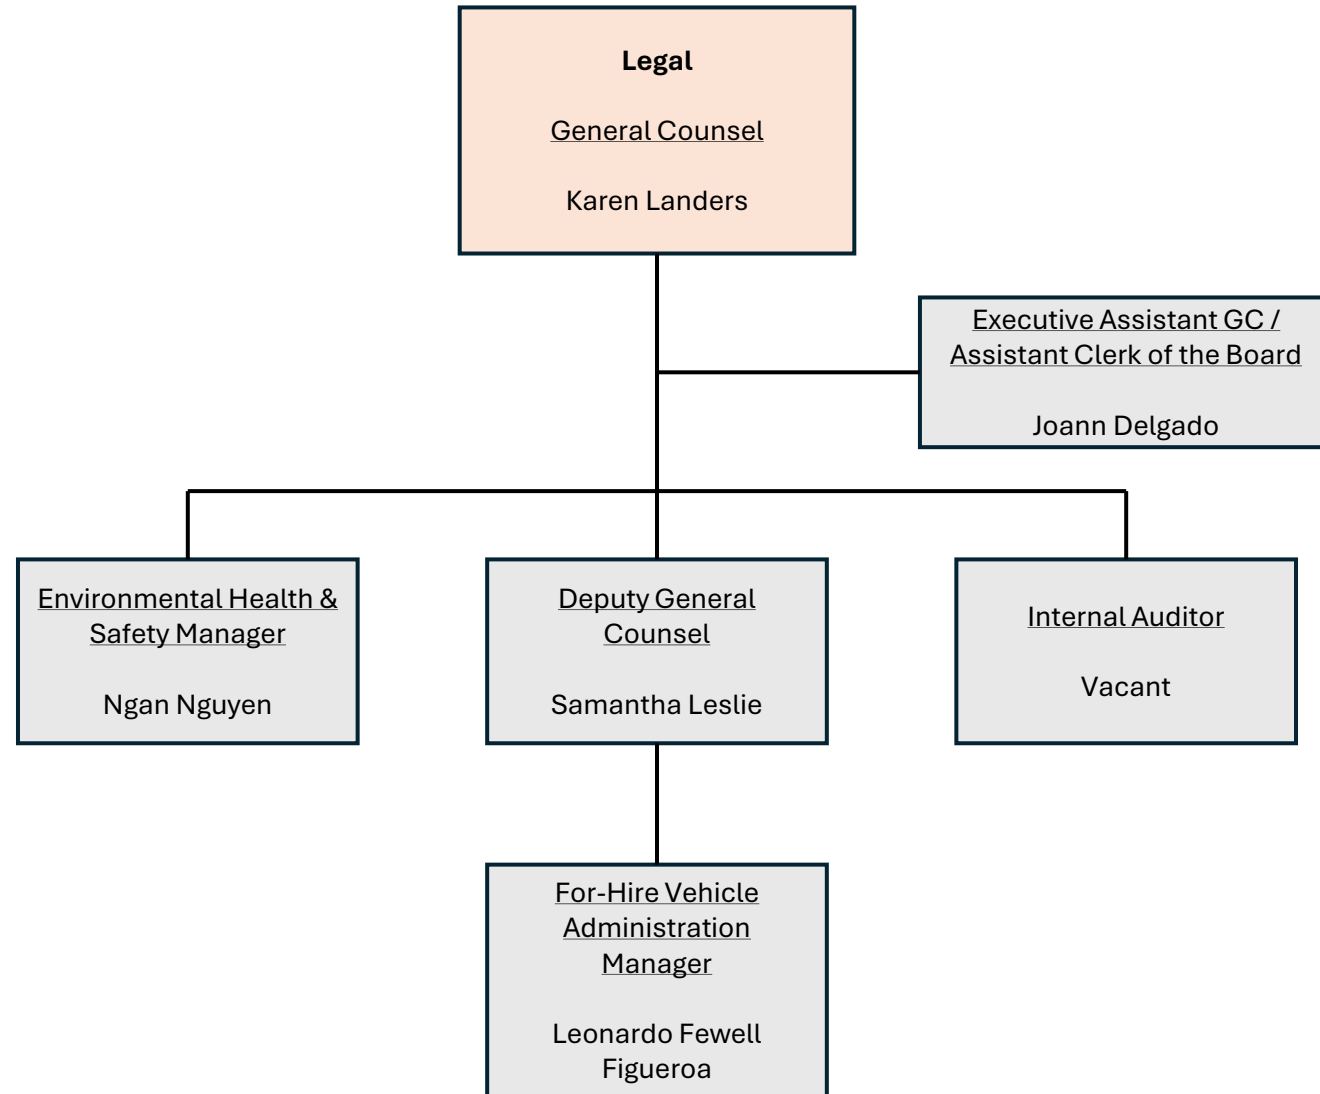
Legal

General Counsel

Karen Landers

Executive Assistant GC / Assistant Clerk of the Board

Joann Delgado

Environmental Health & Safety Manager

Ngan Nguyen

Deputy General Counsel

Samantha Leslie

Internal Auditor

Vacant

For-Hire Vehicle Administration Manager

Leonardo Fewell Figueroa